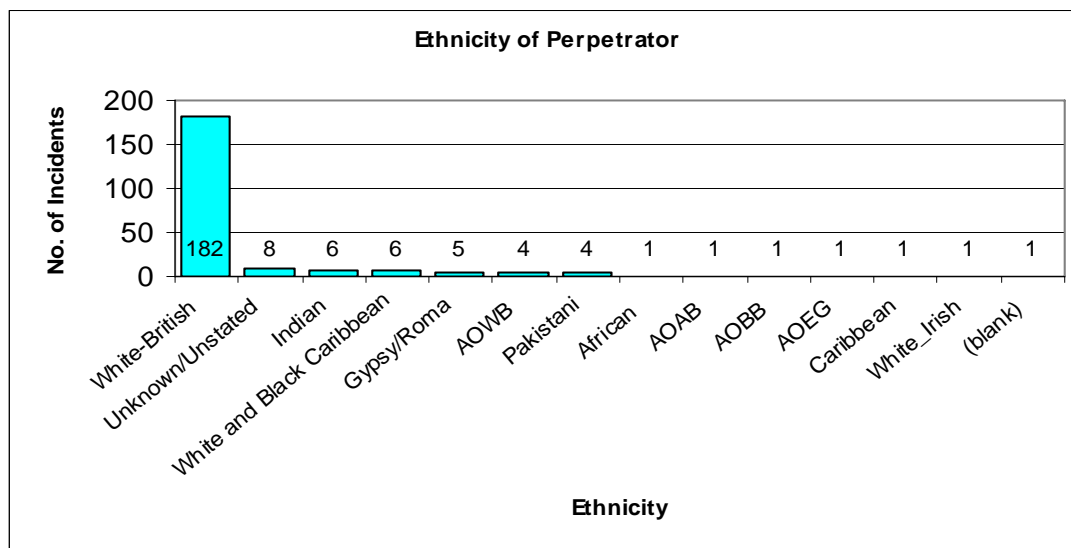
Ethnicity of Perpetrator

No. of Incidents

200
150
100
50
0

| Ethnicity | No. of Incidents |
|---|---|
| White-British | 182 |
| Unknown/Unstated | 8 |
| Indian | 6 |
| White and Black Caribbean | 6 |
| Gypsy/Roma | 5 |
| AOWB | 4 |
| Pakistani | 4 |
| African | 1 |
| AOAB | 1 |
| AOBB | 1 |
| AOEG | 1 |
| Caribbean | 1 |
| White_Irish | 1 |
| (blank) | 1 |

Ethnicity